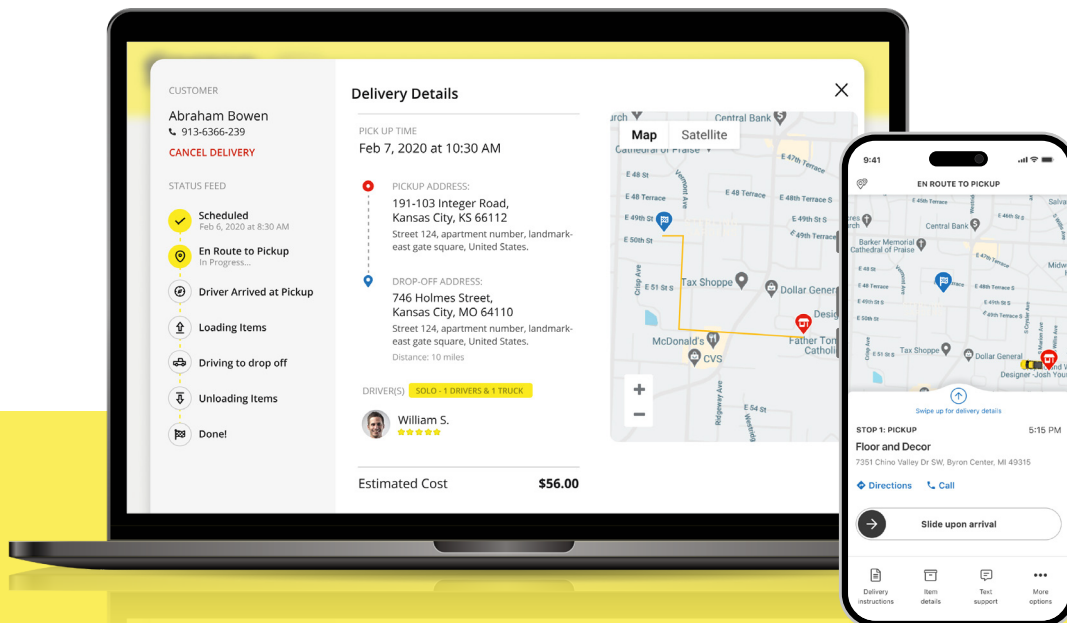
CUSTOMER

Abraham Bowen
913-6366-239

CANCEL DELIVERY

STATUS FEED

Scheduled
Feb 6, 2020 at 8:30 AM

En Route to Pickup
In Progress...

Driver Arrived at Pickup

Loading Items

Driving to drop off

Unloading Items

Done!

Delivery Details

PICK UP TIME
Feb 7, 2020 at 10:30 AM

PICKUP ADDRESS:
191-103 Integer Road, Kansas City, KS 66112
Street 124, apartment number, landmark-east gate square, United States.

DROP-OFF ADDRESS:
746 Holmes Street, Kansas City, MO 64110
Street 124, apartment number, landmark-east gate square, United States.
Distance: 10 miles

DRIVER(S) SOLO - 1 DRIVERS & 1 TRUCK

William S.

Estimated Cost $56.00

Map Satellite

Central Bank
Cathedral of Praise
E 47th Terrace
E 48 St
E 48 Terrace
E 48th Terrace S
E 49th St
E 49th St S
E 50th St
E 49th Terrace
Tax Shoppe
Dollar General
E 51 St S
Design
McDonald's
Father Tom Catholic
CVS
E 54 St

9:41

EN ROUTE TO PICKUP

Central Bank
Barker Memorial Cathedral of Praise
E 47th Terrace
Tax Shoppe
Dollar General
Designer - Josh You

Swipe up for delivery details

STOP 1: PICKUP 5:15 PM

Floor and Decor
7351 Chino Valley Dr SW, Byron Center, MI 49315

Directions Call

Slide upon arrival

Delivery instructions
Item details
Text support
More options